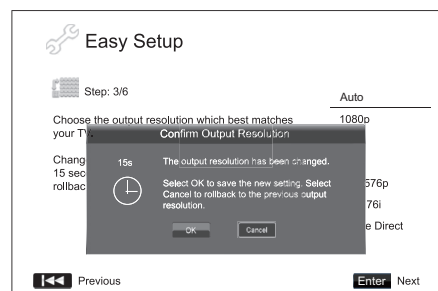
Easy Setup

Step: 3/6

Choose the output resolution which best matches your TV.

Chang
15 sec
rollbac

Auto
1080p
576p
76i
e Direct

Confirm Output Resolution

15s

The output resolution has been changed.

Select OK to save the new setting. Select Cancel to rollback to the previous output resolution.

OK Cancel

Previous

Enter Next